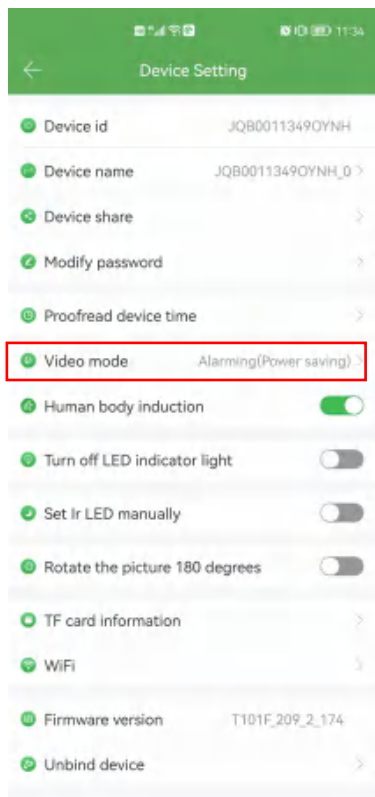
11:34

Device Setting

Device id JQB0011349OYNH

Device name JQB0011349OYNH_0

Device share

Modify password

Proofread device time

Video mode Alarming(Power saving)

Human body induction

Turn off LED indicator light

Set Ir LED manually

Rotate the picture 180 degrees

TF card information

WiFi

Firmware version T101F_209_2_174

Unbind device